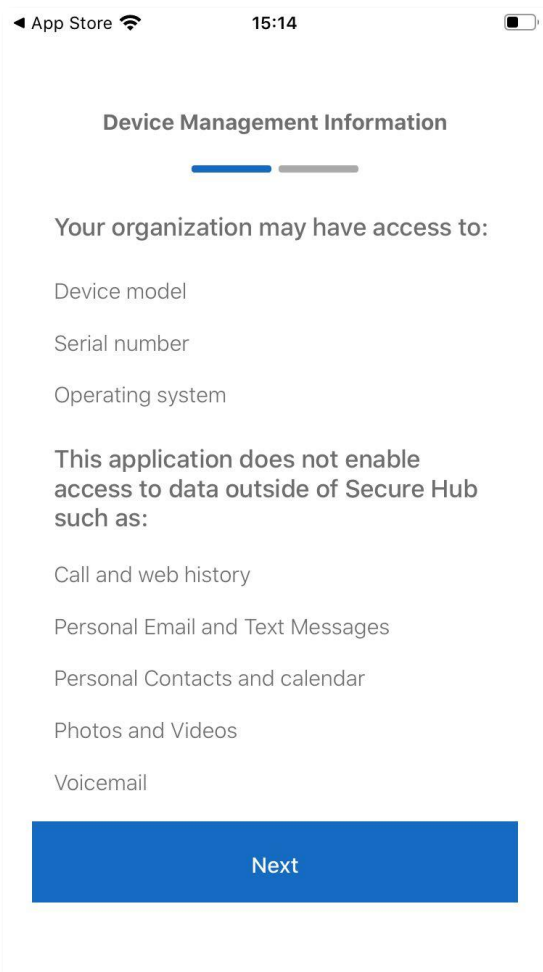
◀ App Store
15:14

Device Management Information

Your organization may have access to:

Device model

Serial number

Operating system

This application does not enable access to data outside of Secure Hub such as:

Call and web history

Personal Email and Text Messages

Personal Contacts and calendar

Photos and Videos

Voicemail

Next